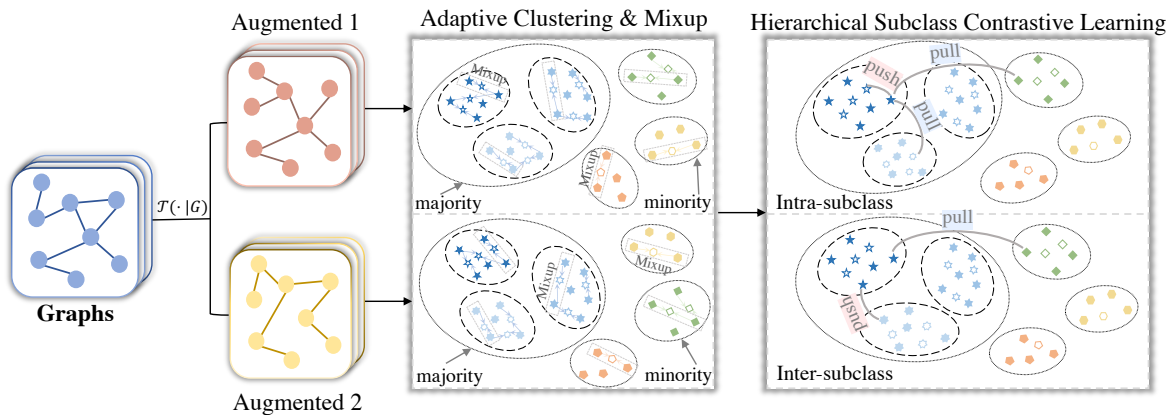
Augmented 1

Adaptive Clustering & Mixup

Hierarchical Subclass Contrastive Learning

$\mathcal{T}(\cdot|G)$

Graphs

Mixup

Mixup

majority

minority

push

pull

pull

Intra-subclass

Mixup

Mixup

majority

minority

pull

push

Inter-subclass

Augmented 2